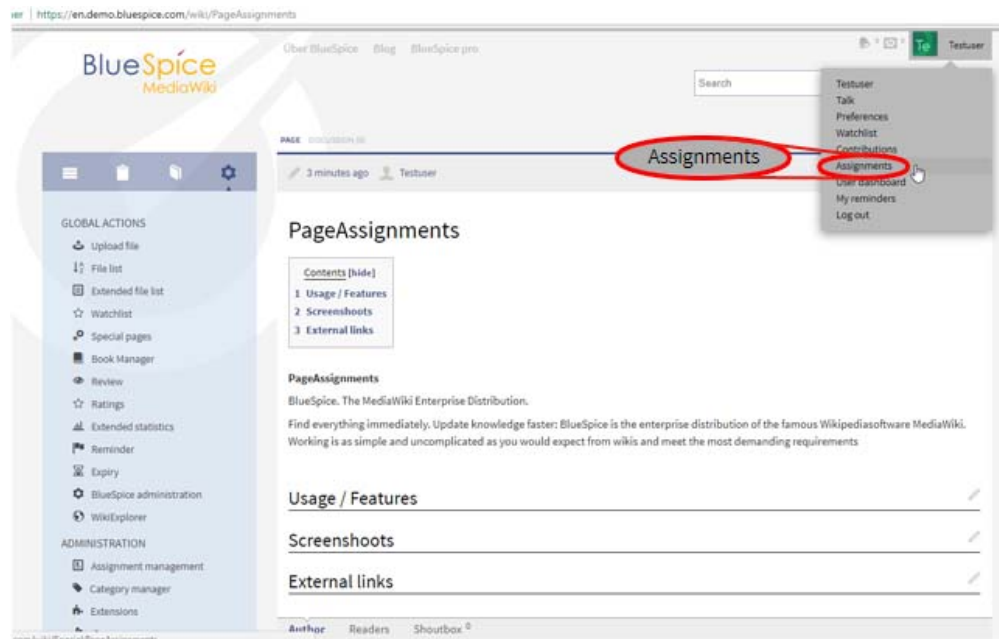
ier | https://en.demo.bluespice.com/wiki/PageAssignments

BlueSpice
MediaWiki

Über BlueSpice Blog BlueSpice pro

Te Testuser

Search

Testuser
Talk
Preferences
Watchlist
Contributions
Assignments
User dashboard
My reminders
Log out

Assignments

PAGE DISCUSSION (0)

3 minutes ago Testuser

GLOBAL ACTIONS
Upload file
File list
Extended file list
Watchlist
Special pages
Book Manager
Review
Ratings
Extended statistics
Reminder
Expiry
BlueSpice administration
WikiExplorer

ADMINISTRATION
Assignment management
Category manager
Extensions

PageAssignments

Contents [hide]
1 Usage / Features
2 Screenshoots
3 External links

PageAssignments

BlueSpice. The MediaWiki Enterprise Distribution.

Find everything immediately. Update knowledge faster: BlueSpice is the enterprise distribution of the famous Wikipediasoftware MediaWiki. Working is as simple and uncomplicated as you would expect from wikis and meet the most demanding requirements

Usage / Features

Screenshoots

External links

Author Readers Shoutbox 0

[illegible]